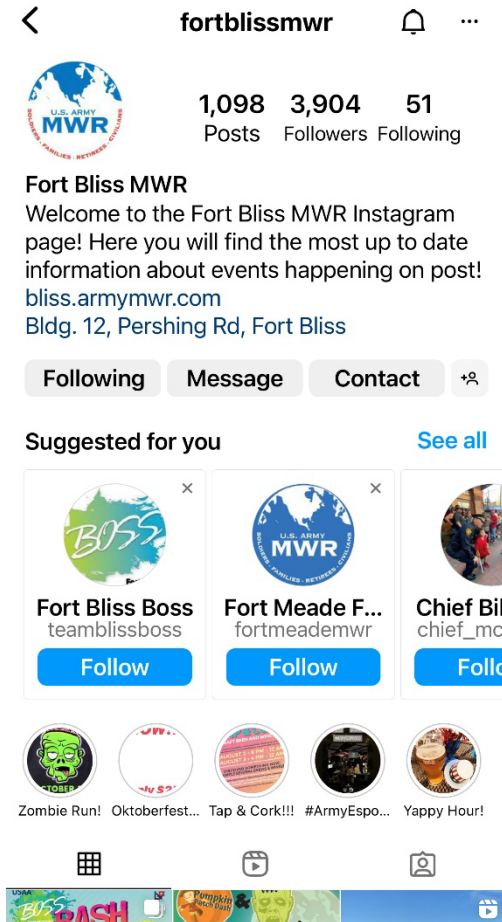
fortblissmwr

U.S. ARMY
MWR
SOLDIERS • FAMILIES • RETIREES • CIVILIANS

1,098 Posts
3,904 Followers
51 Following

Fort Bliss MWR
Welcome to the Fort Bliss MWR Instagram page! Here you will find the most up to date information about events happening on post!
bliss.armymwr.com
Bldg. 12, Pershing Rd, Fort Bliss

Following
Message
Contact

Suggested for you
See all

BOSS
Fort Bliss Boss
teamblissboss
Follow

U.S. ARMY
MWR
SOLDIERS • FAMILIES • RETIREES • CIVILIANS
Fort Meade F...
fortmeademwr
Follow

Chief Bi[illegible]
chief_m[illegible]
Follo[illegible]

Zombie Run!
Oktoberfest...
Tap & Cork!!!
#ArmyEspo...
Yappy Hour!

BOSS
BASH
Pumpkin
Patch Bash